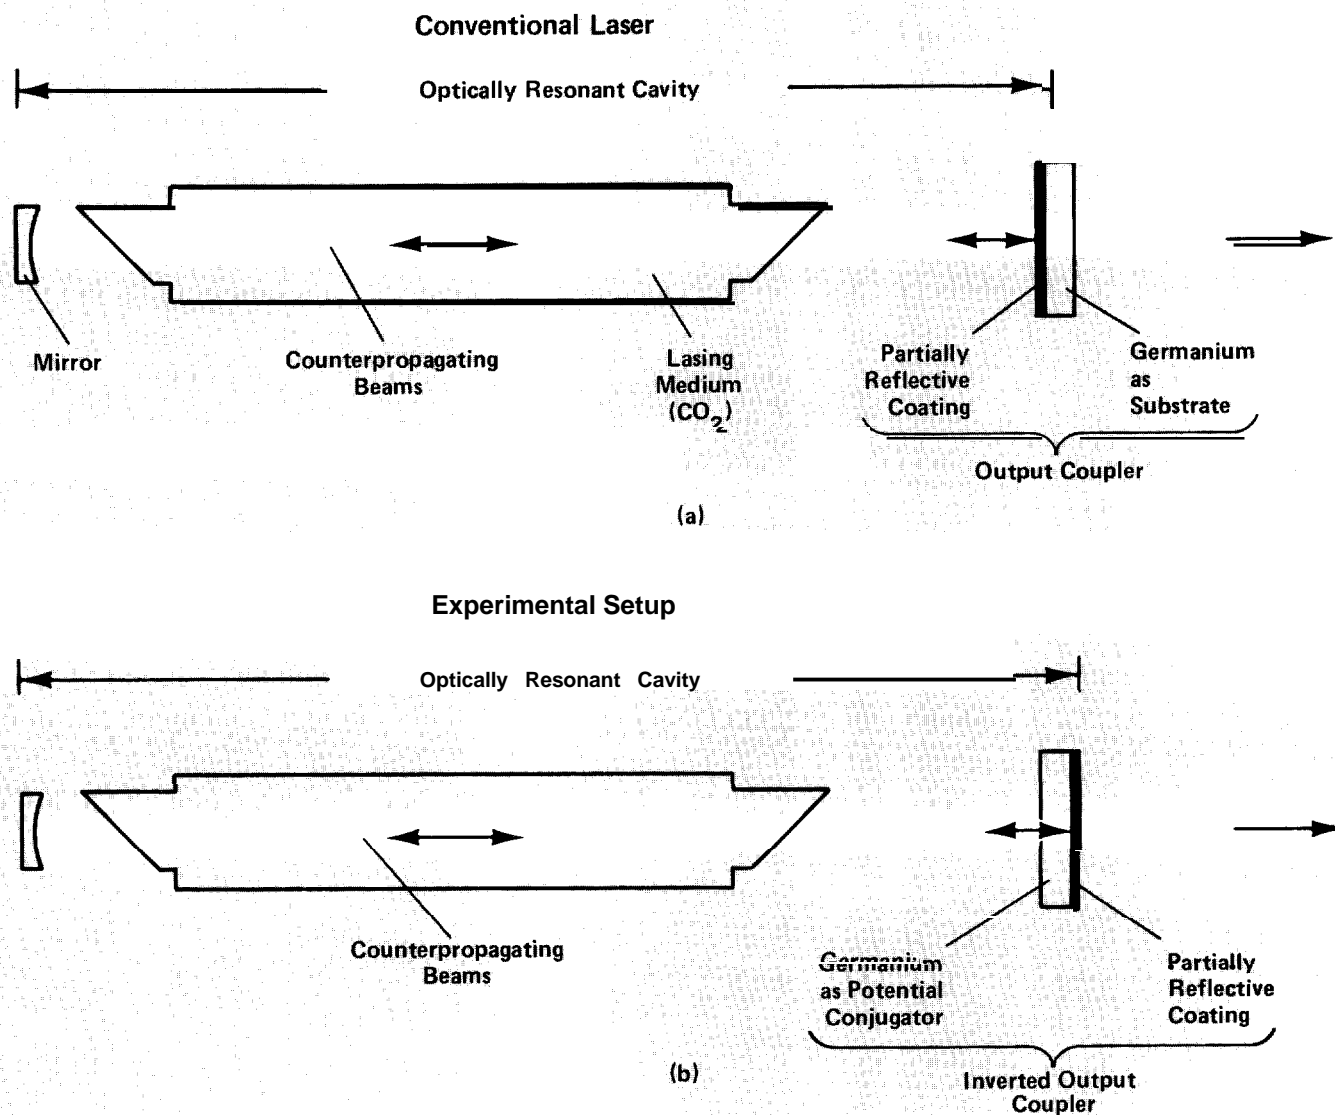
Conventional Laser

Optically Resonant Cavity

Mirror

Counterpropagating Beams

Lasing Medium $(CO_2)$

Partially Reflective Coating

Germanium as Substrate

Output Coupler

(a)

Experimental Setup

Optically Resonant Cavity

Counterpropagating Beams

Germanium as Potential Conjugator

Partially Reflective Coating

Inverted Output Coupler

(b)